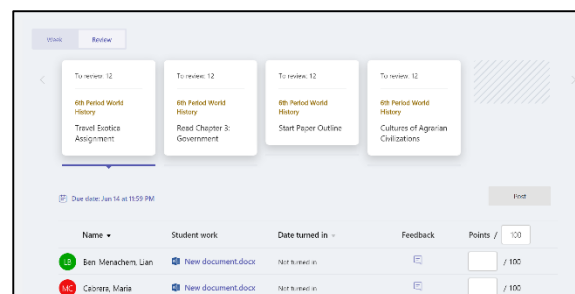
Work Review

To review: 12
6th Period World History
Travel Exotica Assignment

To review: 12
6th Period World History
Read Chapter 3: Government

To review: 12
6th Period World History
Start Paper Outline

To review: 12
6th Period World History
Cultures of Agrarian Civilizations

Due date: Jun 14 at 11:59 PM

Post

| | Name | Student work | Date turned in | Feedback | Points / 100 |
|---|---|---|---|---|---|
| LB | Ben-Menachem, Lian | New document.docx | Not turned in | | / 100 |
| MC | Cabrera, Maria | New document.docx | Not turned in | | / 100 |